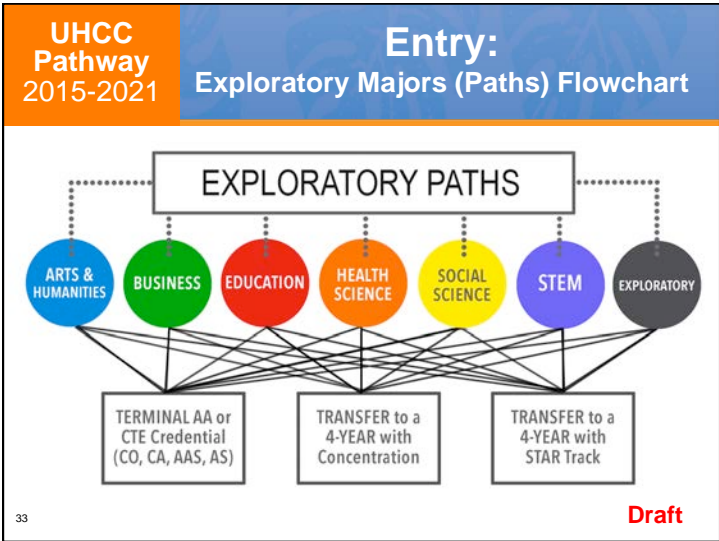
UHCC Pathway 2015-2021

Entry:
Exploratory Majors (Paths) Flowchart

EXPLORATORY PATHS

ARTS & HUMANITIES

BUSINESS

EDUCATION

HEALTH SCIENCE

SOCIAL SCIENCE

STEM

EXPLORATORY

TERMINAL AA or CTE Credential (CO, CA, AAS, AS)

TRANSFER to a 4-YEAR with Concentration

TRANSFER to a 4-YEAR with STAR Track

33

Draft